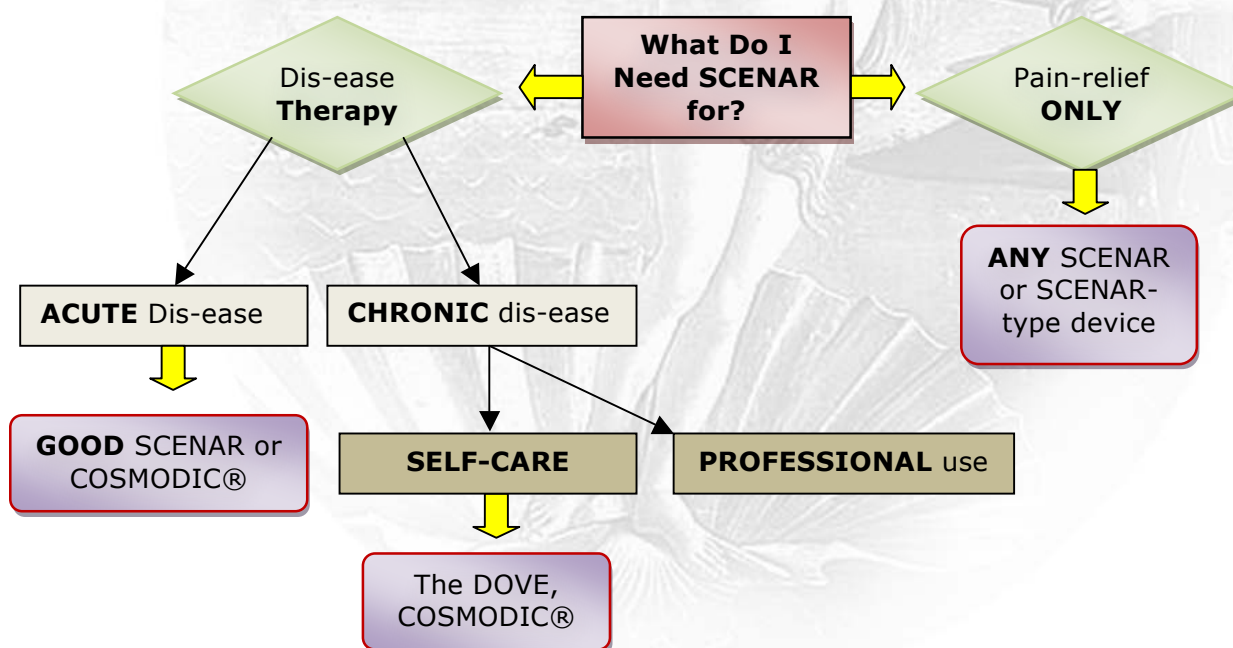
What Do I Need SCENAR for?

Dis-ease Therapy

Pain-relief ONLY

ANY SCENAR or SCENAR-type device

ACUTE Dis-ease

CHRONIC dis-ease

GOOD SCENAR or COSMODIC®

SELF-CARE

PROFESSIONAL use

The DOVE, COSMODIC®